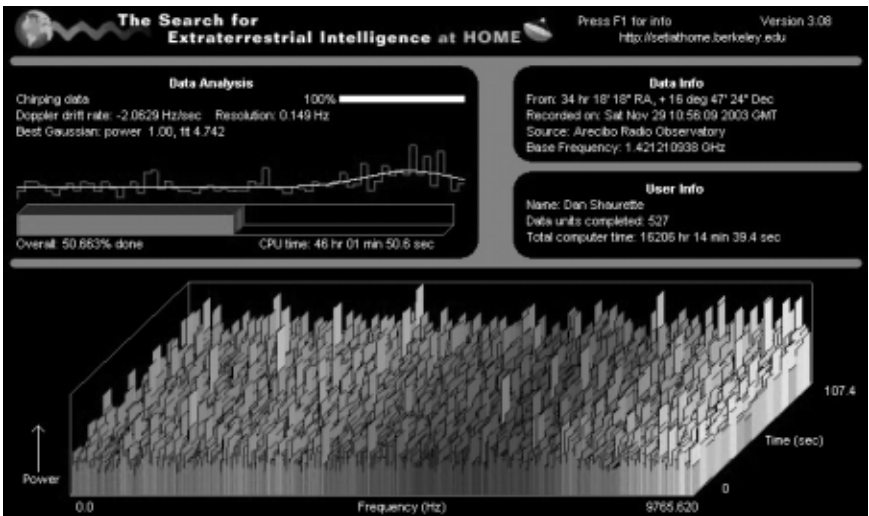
The Search for Extraterrestrial Intelligence at HOME

Press F1 for info
Version 3.08
http://setiathome.berkeley.edu

Data Analysis
Chirping data
100%
Doppler drift rate: -2.0629 Hz/sec   Resolution: 0.149 Hz
Best Gaussian: power 1.00, fit 4.742

Overall: 50.663% done
CPU time: 46 hr 01 min 50.6 sec

Data Info
From: 34 hr 18' 18" RA, + 16 deg 47' 24" Dec
Recorded on: Sat Nov 29 10:56:09 2003 GMT
Source: Arecibo Radio Observatory
Base Frequency: 1.421210938 GHz

User Info
Name: Dan Shaurette
Data units completed: 527
Total computer time: 16206 hr 14 min 39.4 sec

Power
0.0
Frequency (Hz)
9765.620
0
Time (sec)
107.4